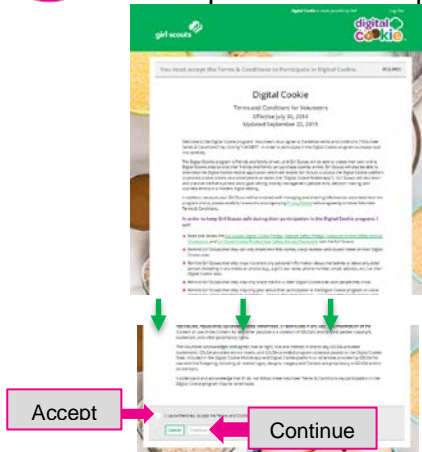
Digital Cookie is made possible by SAP Log Out

girl scouts

digital cookie

You must accept the Terms & Conditions to Participate in Digital Cookie.

REQUIRED

Digital Cookie

Terms and Conditions for Volunteers

Effective July 30, 2014

Updated September 22, 2015

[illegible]

In order to keep Girl Scouts safe during their participation in the Digital Cookie program, I will:

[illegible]

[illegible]

I have read these terms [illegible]

Accept

Cancel

Continue